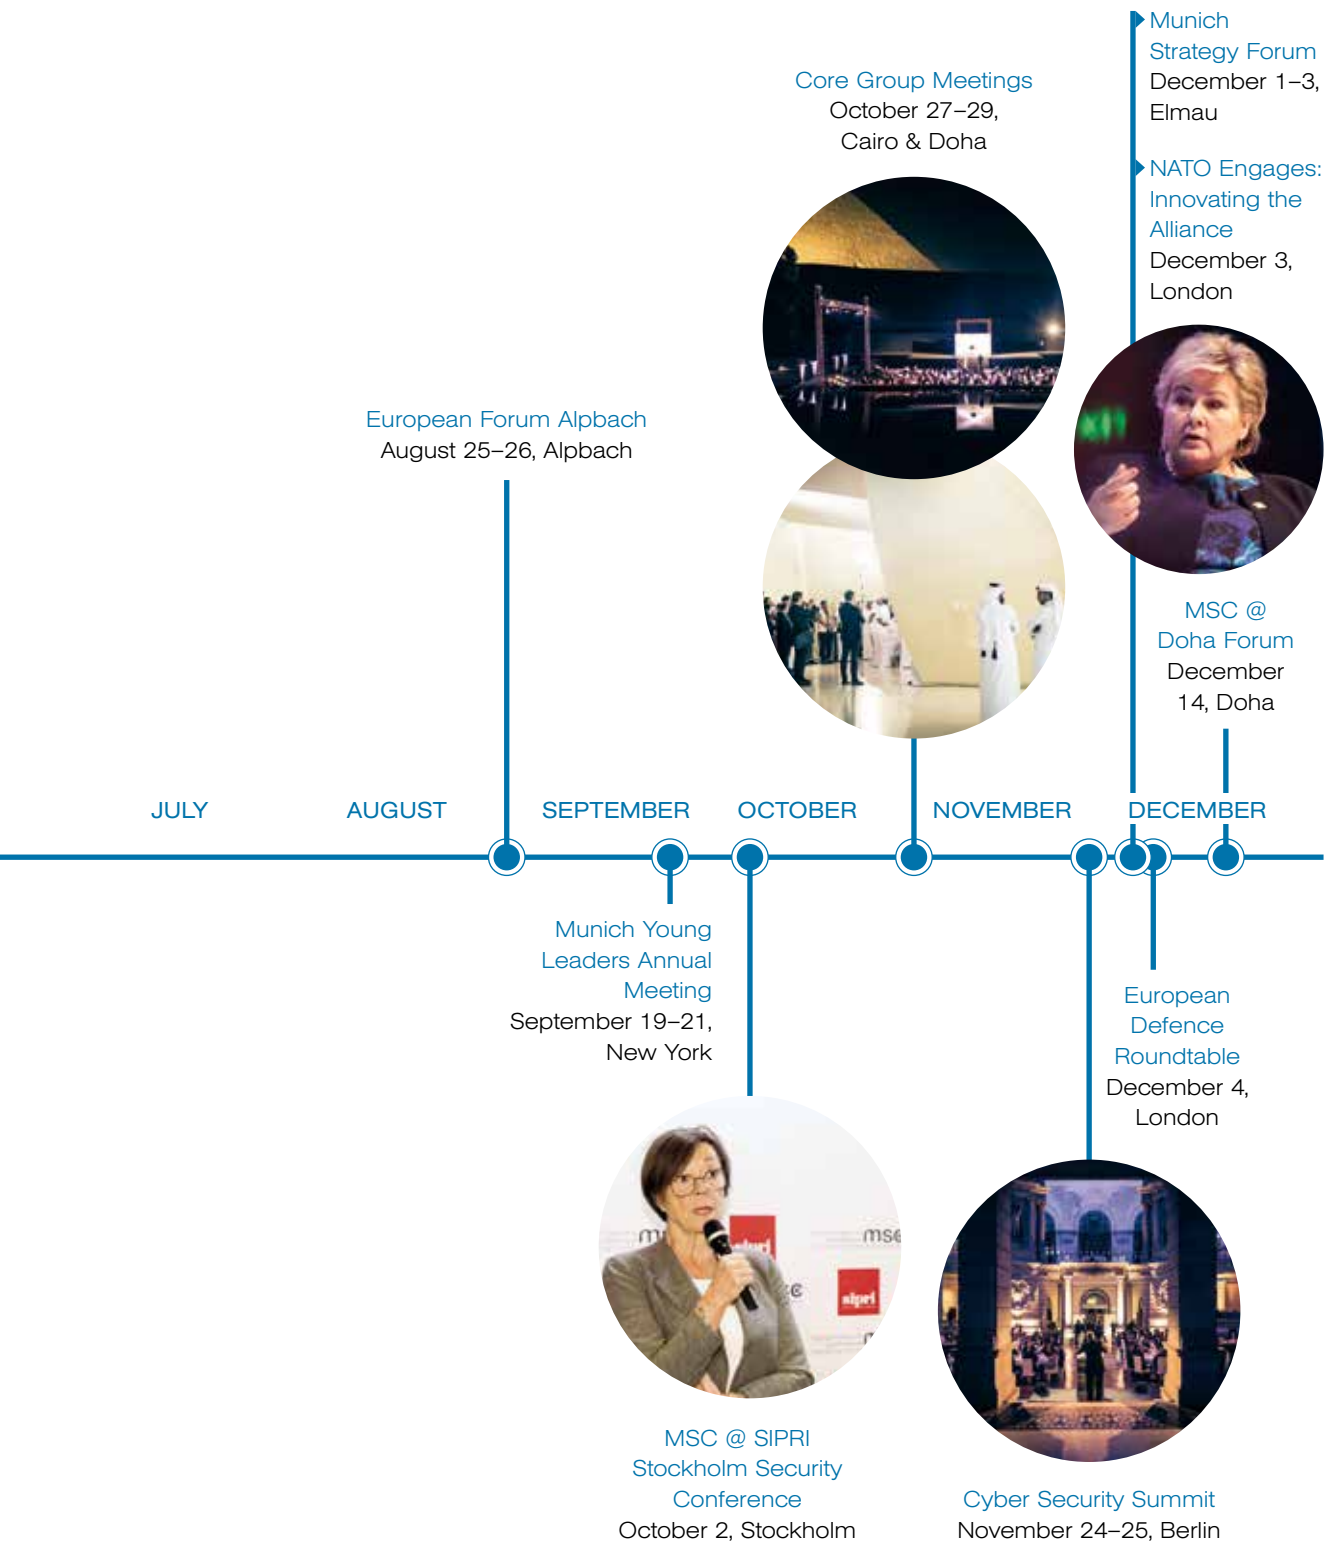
Munich Strategy Forum
December 1–3, Elmau

NATO Engages: Innovating the Alliance
December 3, London

Core Group Meetings
October 27–29, Cairo & Doha

European Forum Alpbach
August 25–26, Alpbach

MSC @ Doha Forum
December 14, Doha

JULY AUGUST SEPTEMBER OCTOBER NOVEMBER DECEMBER

Munich Young Leaders Annual Meeting
September 19–21, New York

European Defence Roundtable
December 4, London

MSC @ SIPRI Stockholm Security Conference
October 2, Stockholm

Cyber Security Summit
November 24–25, Berlin